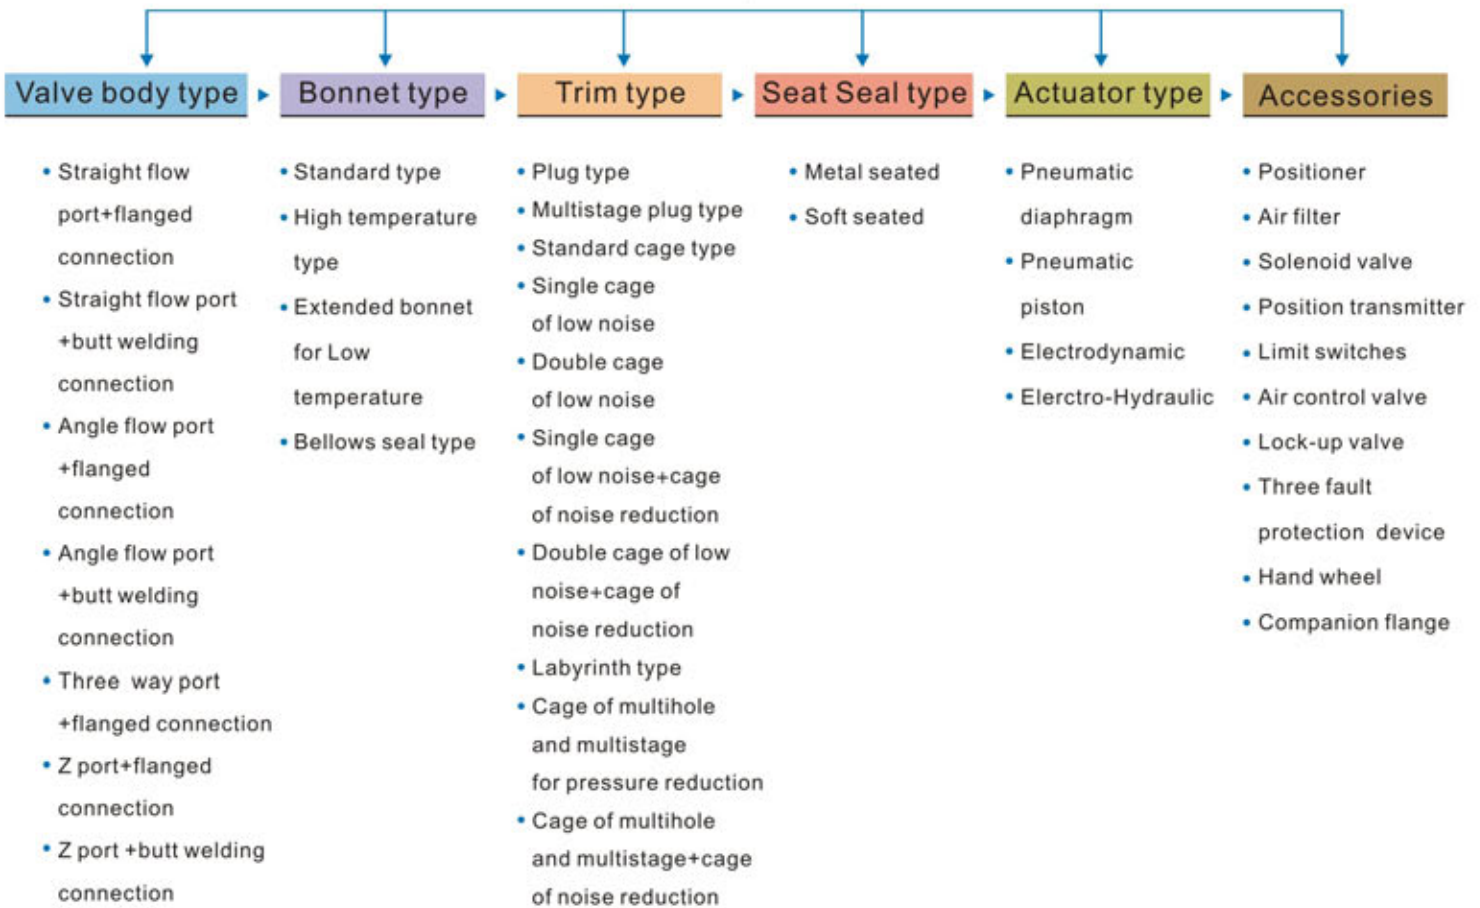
Valve body type

• Straight flow port+flanged connection
• Straight flow port +butt welding connection
• Angle flow port +flanged connection
• Angle flow port +butt welding connection
• Three way port +flanged connection
• Z port+flanged connection
• Z port +butt welding connection

Bonnet type

• Standard type
• High temperature type
• Extended bonnet for Low temperature
• Bellows seal type

Trim type

• Plug type
• Multistage plug type
• Standard cage type
• Single cage of low noise
• Double cage of low noise
• Single cage of low noise+cage of noise reduction
• Double cage of low noise+cage of noise reduction
• Labyrinth type
• Cage of multihole and multistage for pressure reduction
• Cage of multihole and multistage+cage of noise reduction

Seat Seal type

• Metal seated
• Soft seated

Actuator type

• Pneumatic diaphragm
• Pneumatic piston
• Electrodynamic
• Elerctro-Hydraulic

Accessories

• Positioner
• Air filter
• Solenoid valve
• Position transmitter
• Limit switches
• Air control valve
• Lock-up valve
• Three fault protection device
• Hand wheel
• Companion flange